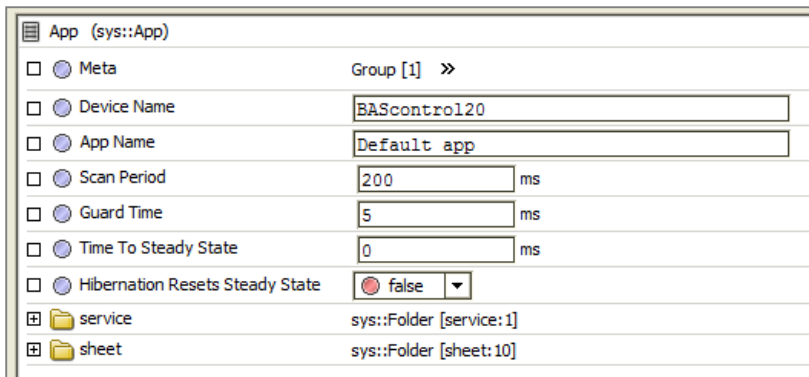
App (sys::App)

| | |
|---|---|
| Meta | Group [1] » |
| Device Name | BAScontrol20 |
| App Name | Default app |
| Scan Period | 200 ms |
| Guard Time | 5 ms |
| Time To Steady State | 0 ms |
| Hibernation Resets Steady State | false |
| service | sys::Folder [service:1] |
| sheet | sys::Folder [sheet:10] |